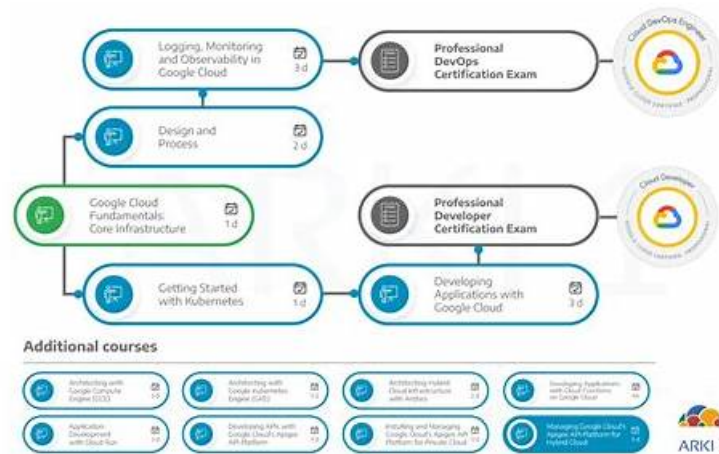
Logging, Monitoring and Observability in Google Cloud
3 d

Professional DevOps Certification Exam

Cloud DevOps Engineer

Design and Process
2 d

Google Cloud Fundamentals: Core Infrastructure
1 d

Professional Developer Certification Exam

Cloud Developer

Getting Started with Kubernetes
1 d

Developing Applications with Google Cloud
3 d

Additional courses

Architecting with Google Compute Engine (GCE)
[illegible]

Architecting with Google Kubernetes Engine (GKE)
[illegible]

Architecting Hybrid Cloud Infrastructure with Anthos
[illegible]

Developing Applications with Cloud Functions on Google Cloud
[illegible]

Application Development with Cloud Run
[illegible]

Developing APIs with Google Cloud's Apigee API Platform
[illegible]

Installing and Managing Google Cloud's Apigee API Platform for Private Cloud
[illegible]

Managing Google Cloud's Apigee API Platform for Hybrid Cloud
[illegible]

ARKI